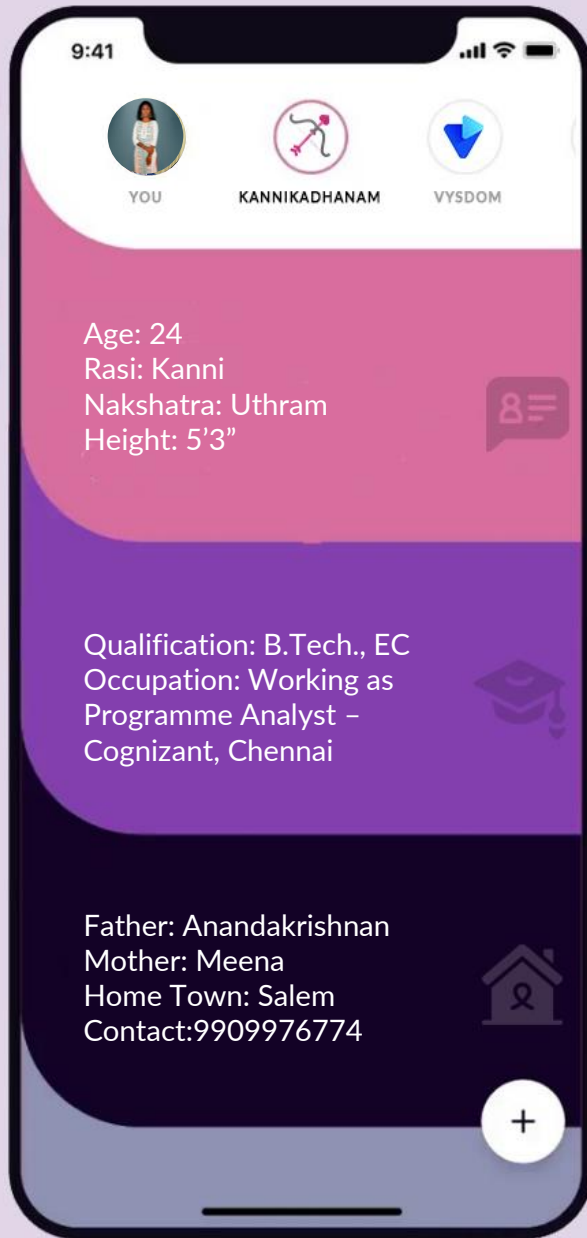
9:41

YOU
KANNIKADHANAM
VYSDOM

Age: 24
Rasi: Kanni
Nakshatra: Uthram
Height: 5’3”

Qualification: B.Tech., EC
Occupation: Working as Programme Analyst – Cognizant, Chennai

Father: Anandakrishnan
Mother: Meena
Home Town: Salem
Contact:9909976774

+